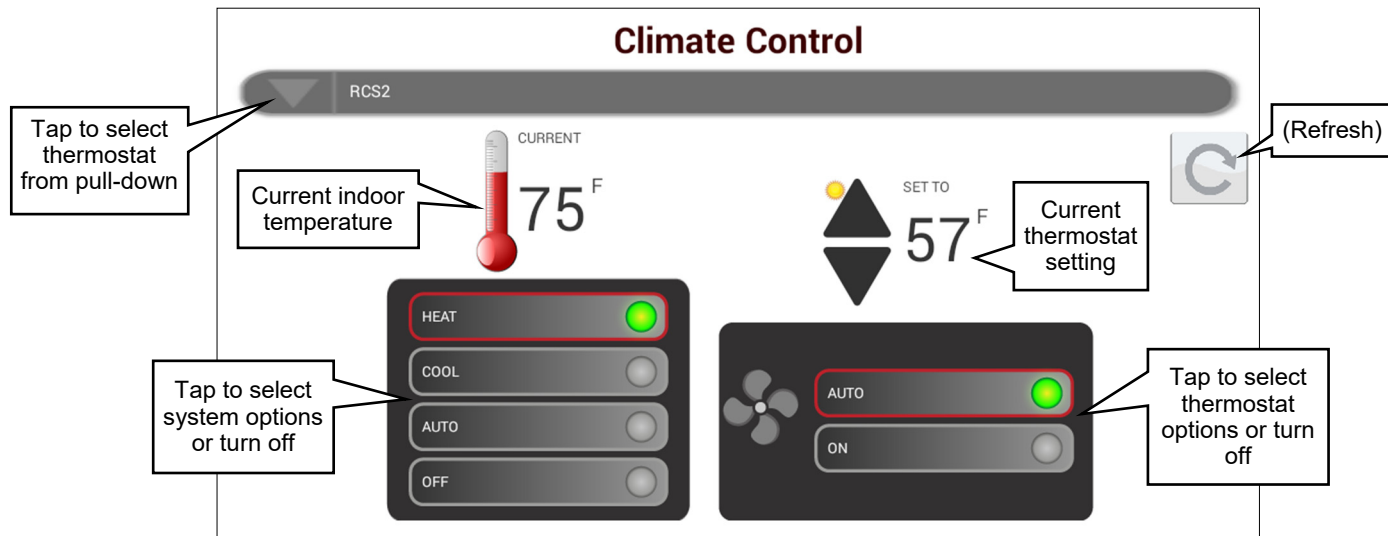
Climate Control

RCS2

Tap to select thermostat from pull-down

CURRENT

Current indoor temperature

75 F

(Refresh)

SET TO

57 F

Current thermostat setting

HEAT

COOL

AUTO

OFF

Tap to select system options or turn off

AUTO

ON

Tap to select thermostat options or turn off